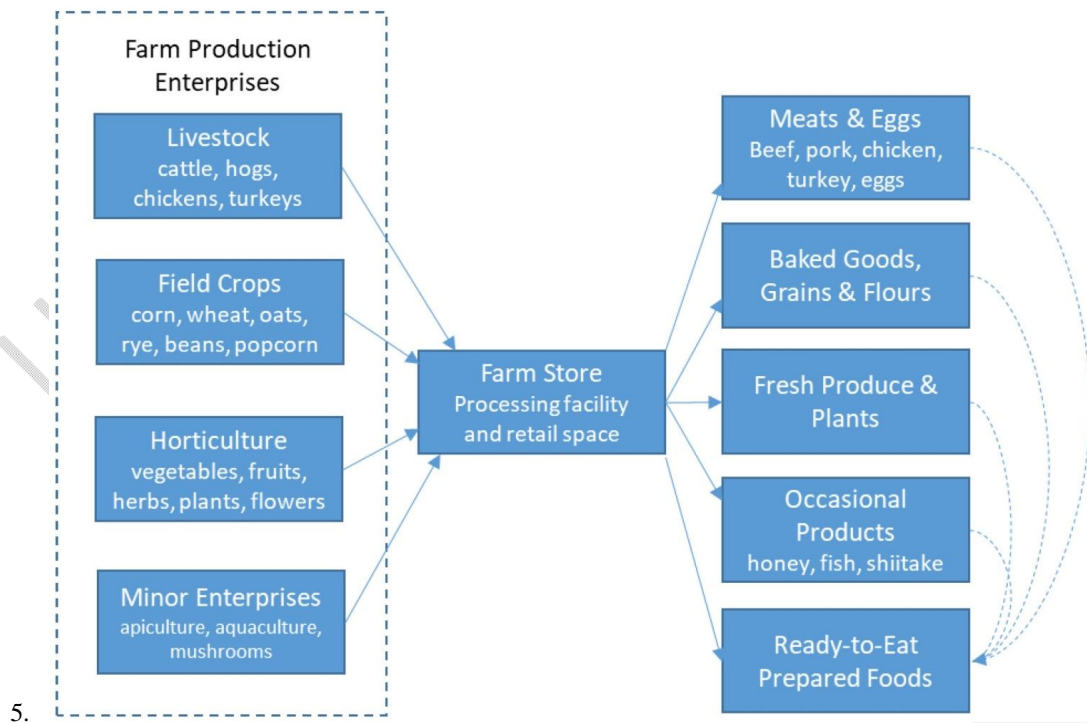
Farm Production Enterprises

Livestock
cattle, hogs, chickens, turkeys

Field Crops
corn, wheat, oats, rye, beans, popcorn

Horticulture
vegetables, fruits, herbs, plants, flowers

Minor Enterprises
apiculture, aquaculture, mushrooms

Farm Store
Processing facility and retail space

Meats & Eggs
Beef, pork, chicken, turkey, eggs

Baked Goods, Grains & Flours

Fresh Produce & Plants

Occasional Products
honey, fish, shiitake

Ready-to-Eat Prepared Foods

5.